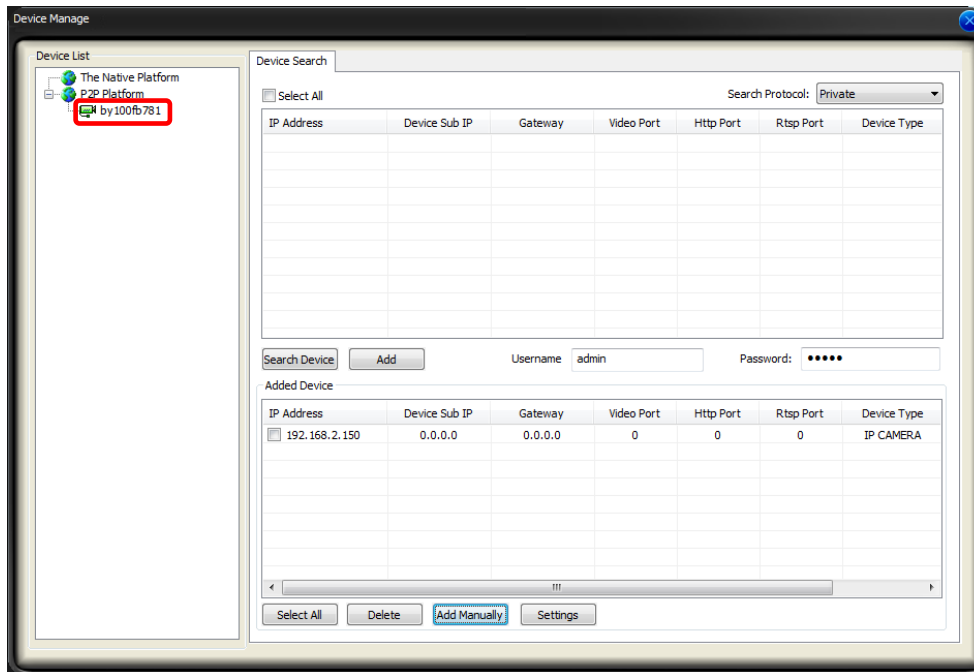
Device Manage

Device List

The Native Platform
P2P Platform
by100fb781

Device Search

Select All

Search Protocol: Private

| IP Address | Device Sub IP | Gateway | Video Port | Http Port | Rtsp Port | Device Type |
|---|---|---|---|---|---|---|

Search Device
Add
Username admin
Password: •••••

Added Device

| IP Address | Device Sub IP | Gateway | Video Port | Http Port | Rtsp Port | Device Type |
|---|---|---|---|---|---|---|
| 192.168.2.150 | 0.0.0.0 | 0.0.0.0 | 0 | 0 | 0 | IP CAMERA |

Select All
Delete
Add Manually
Settings